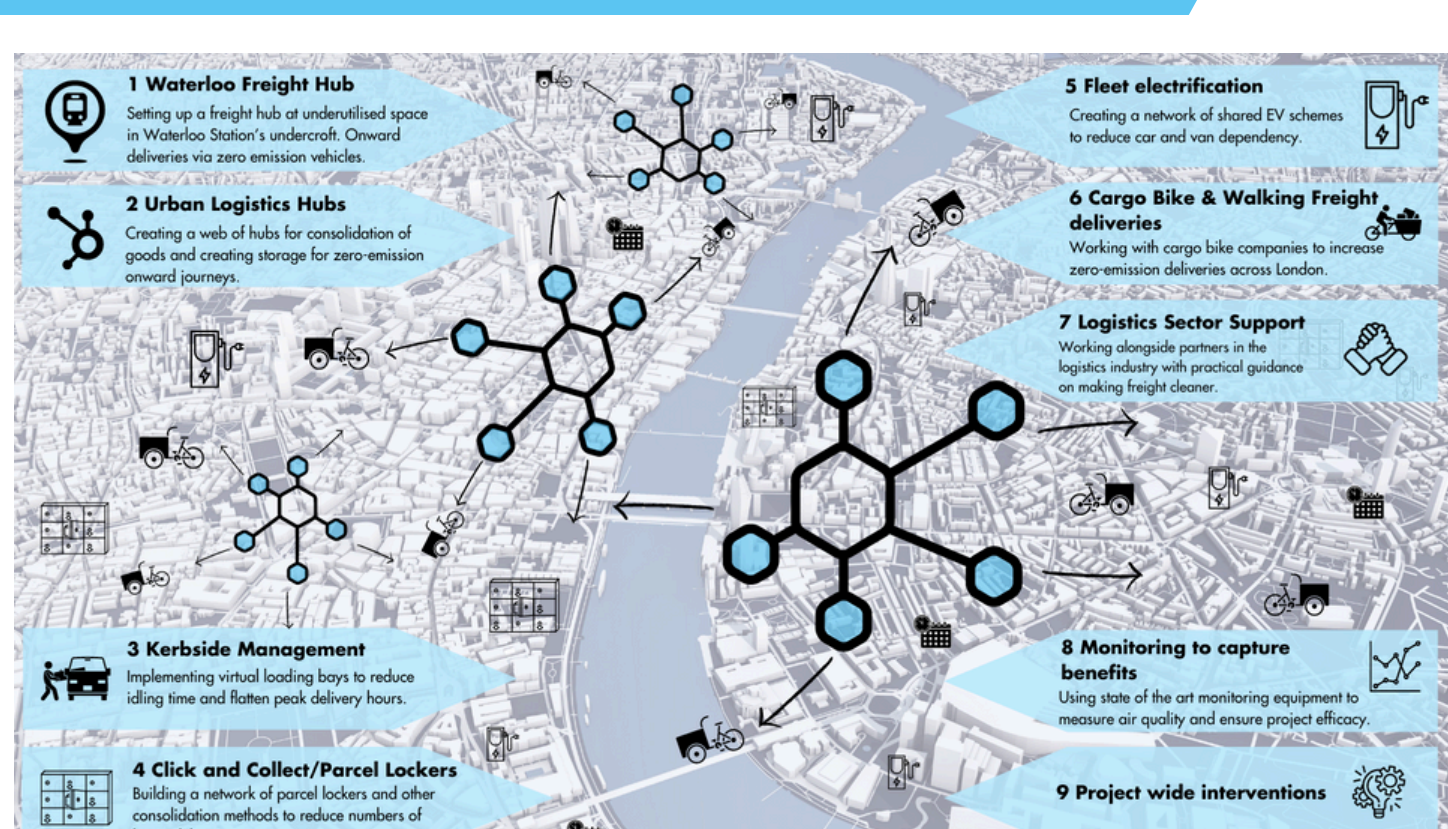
1 Waterloo Freight Hub
Setting up a freight hub at underutilised space in Waterloo Station's undercroft. Onward deliveries via zero emission vehicles.

2 Urban Logistics Hubs
Creating a web of hubs for consolidation of goods and creating storage for zero-emission onward journeys.

3 Kerbside Management
Implementing virtual loading bays to reduce idling time and flatten peak delivery hours.

4 Click and Collect/Parcel Lockers
Building a network of parcel lockers and other consolidation methods to reduce numbers of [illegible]

5 Fleet electrification
Creating a network of shared EV schemes to reduce car and van dependency.

6 Cargo Bike & Walking Freight deliveries
Working with cargo bike companies to increase zero-emission deliveries across London.

7 Logistics Sector Support
Working alongside partners in the logistics industry with practical guidance on making freight cleaner.

8 Monitoring to capture benefits
Using state of the art monitoring equipment to measure air quality and ensure project efficacy.

9 Project wide interventions